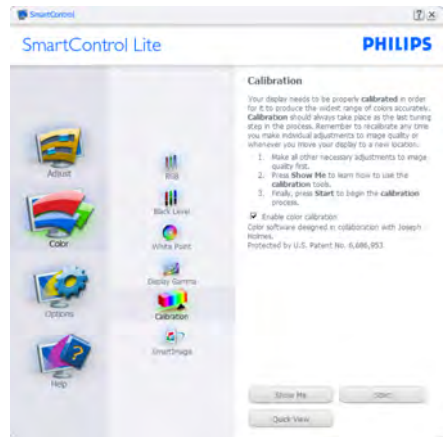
SmartControl

SmartControl Lite

PHILIPS

Adjust

Color

Options

Help

RGB

Black Level

White Point

Display Gamma

Calibration

SmartImage

Calibration

Your display needs to be properly calibrated in order for it to produce the widest range of colors accurately. Calibration should always take place as the last tuning step in the process. Remember to recalibrate any time you make individual adjustments to image quality or whenever you move your display to a new location.

1. Make all other necessary adjustments to image quality first.
2. Press Show Me to learn how to use the calibration tools.
3. Finally, press Start to begin the calibration process.

Enable color calibration
Color software designed in collaboration with Joseph Holmes.
Protected by U.S. Patent No. 6,686,953

Show Me

Start

Quick View